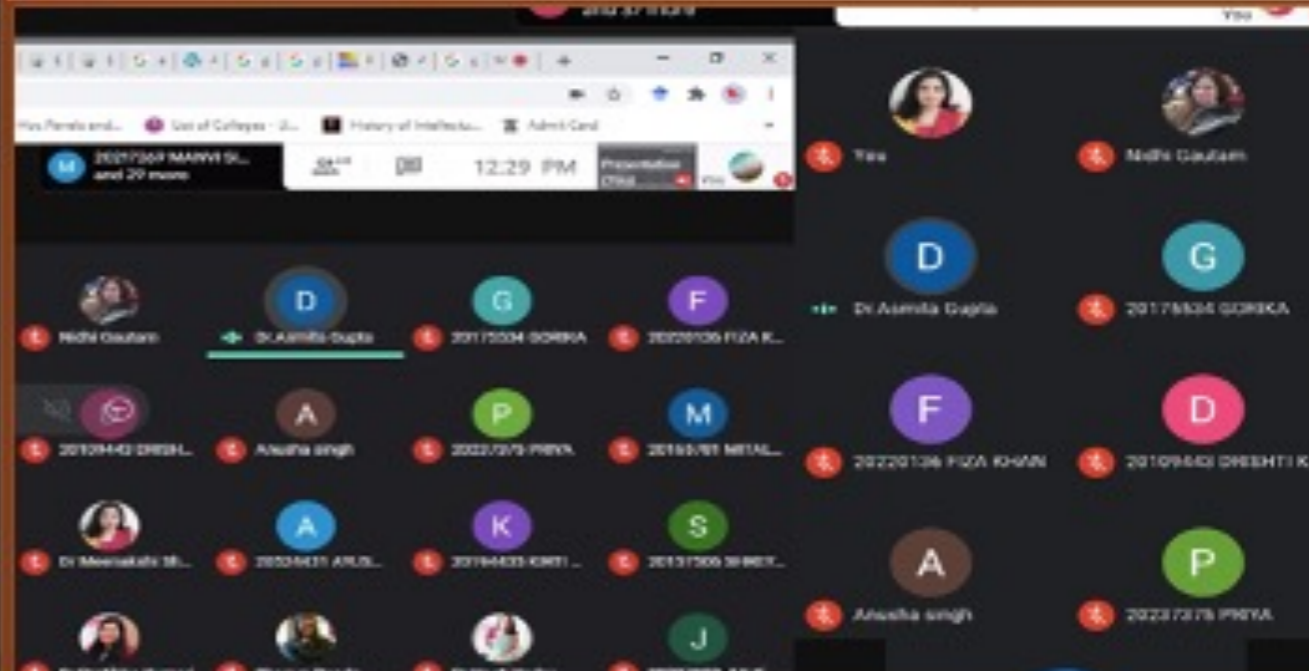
and 37 more

You

History of Intellectu... Admit Card

20217269 MANVI SI... and 29 more

12:29 PM

Presentation (You)

You

You

Nidhi Gautam

D

Dr Asmita Gupta

G

20175034 GORIKA

Nidhi Gautam

D

Dr Asmita Gupta

G

20175034 GORIKA

F

20220136 FIZA K...

F

20220136 FIZA KHAN

D

20109443 DREESHTI K

20109443 DREESH...

A

Anusha singh

P

20227375 PRIYA

M

20169/81 MITAL...

A

Anusha singh

P

20237375 PRIYA

Dr Meenakshi Sh...

A

20224431 AYUS...

K

20194433 KIRTI ...

S

20137306 SHREY...

J